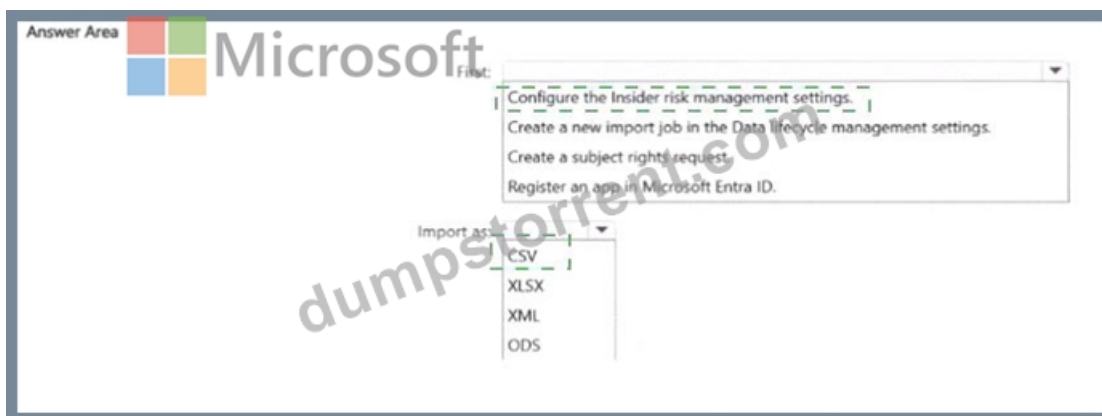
Answer Area

Microsoft

First:

Configure the Insider risk management settings.

Create a new import job in the Data lifecycle management settings.

Create a subject rights request.

Register an app in Microsoft Entra ID.

Import as:

CSV

XLSX

XML

ODS

dumpstorrent.com